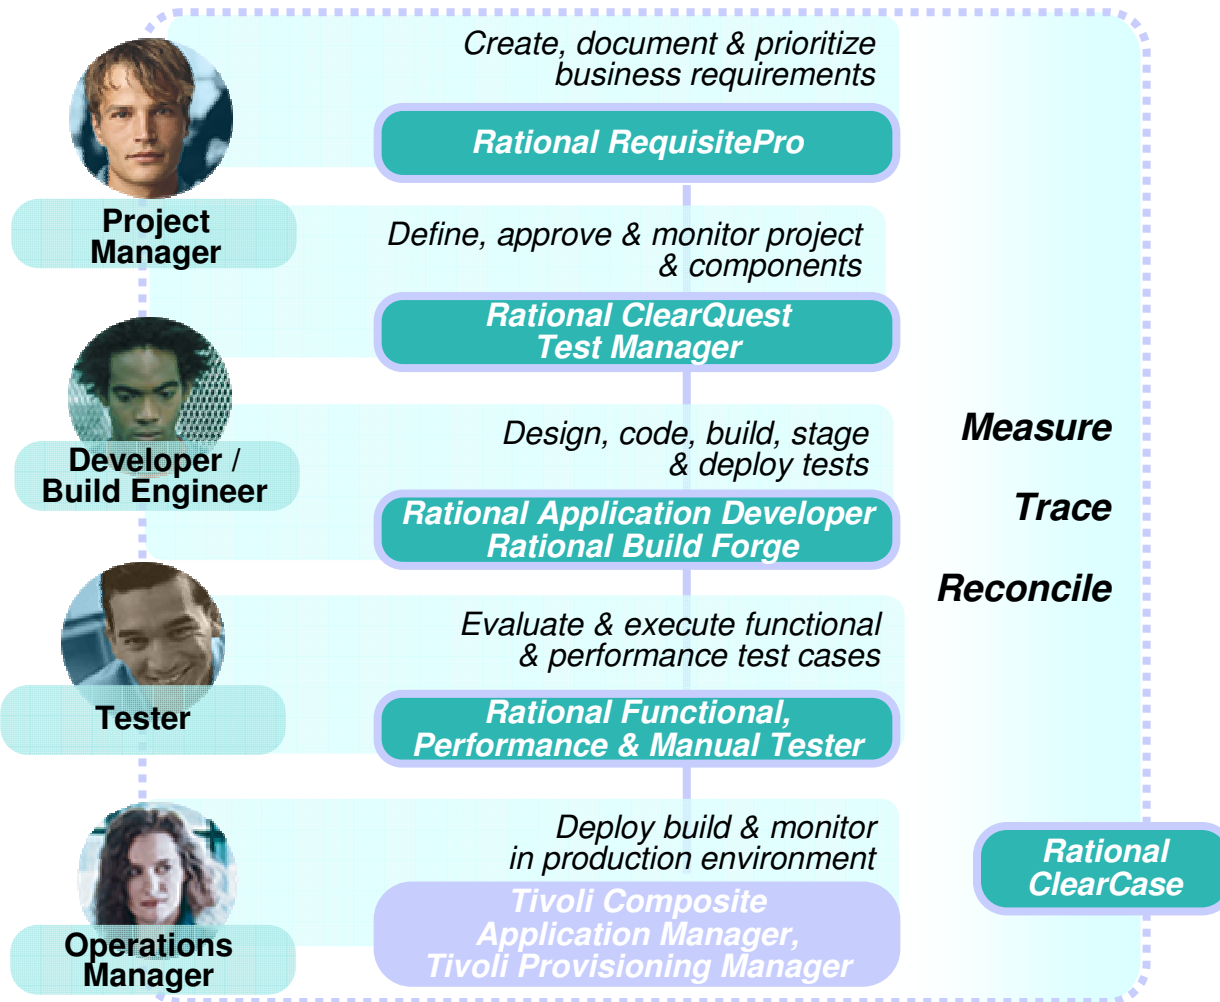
Create, document & prioritize business requirements

Rational RequisitePro

Project Manager

Define, approve & monitor project & components

Rational ClearQuest Test Manager

Design, code, build, stage & deploy tests

Developer / Build Engineer

Rational Application Developer Rational Build Forge

Measure

Trace

Reconcile

Evaluate & execute functional & performance test cases

Tester

Rational Functional, Performance & Manual Tester

Deploy build & monitor in production environment

Operations Manager

Tivoli Composite Application Manager, Tivoli Provisioning Manager

Rational ClearCase